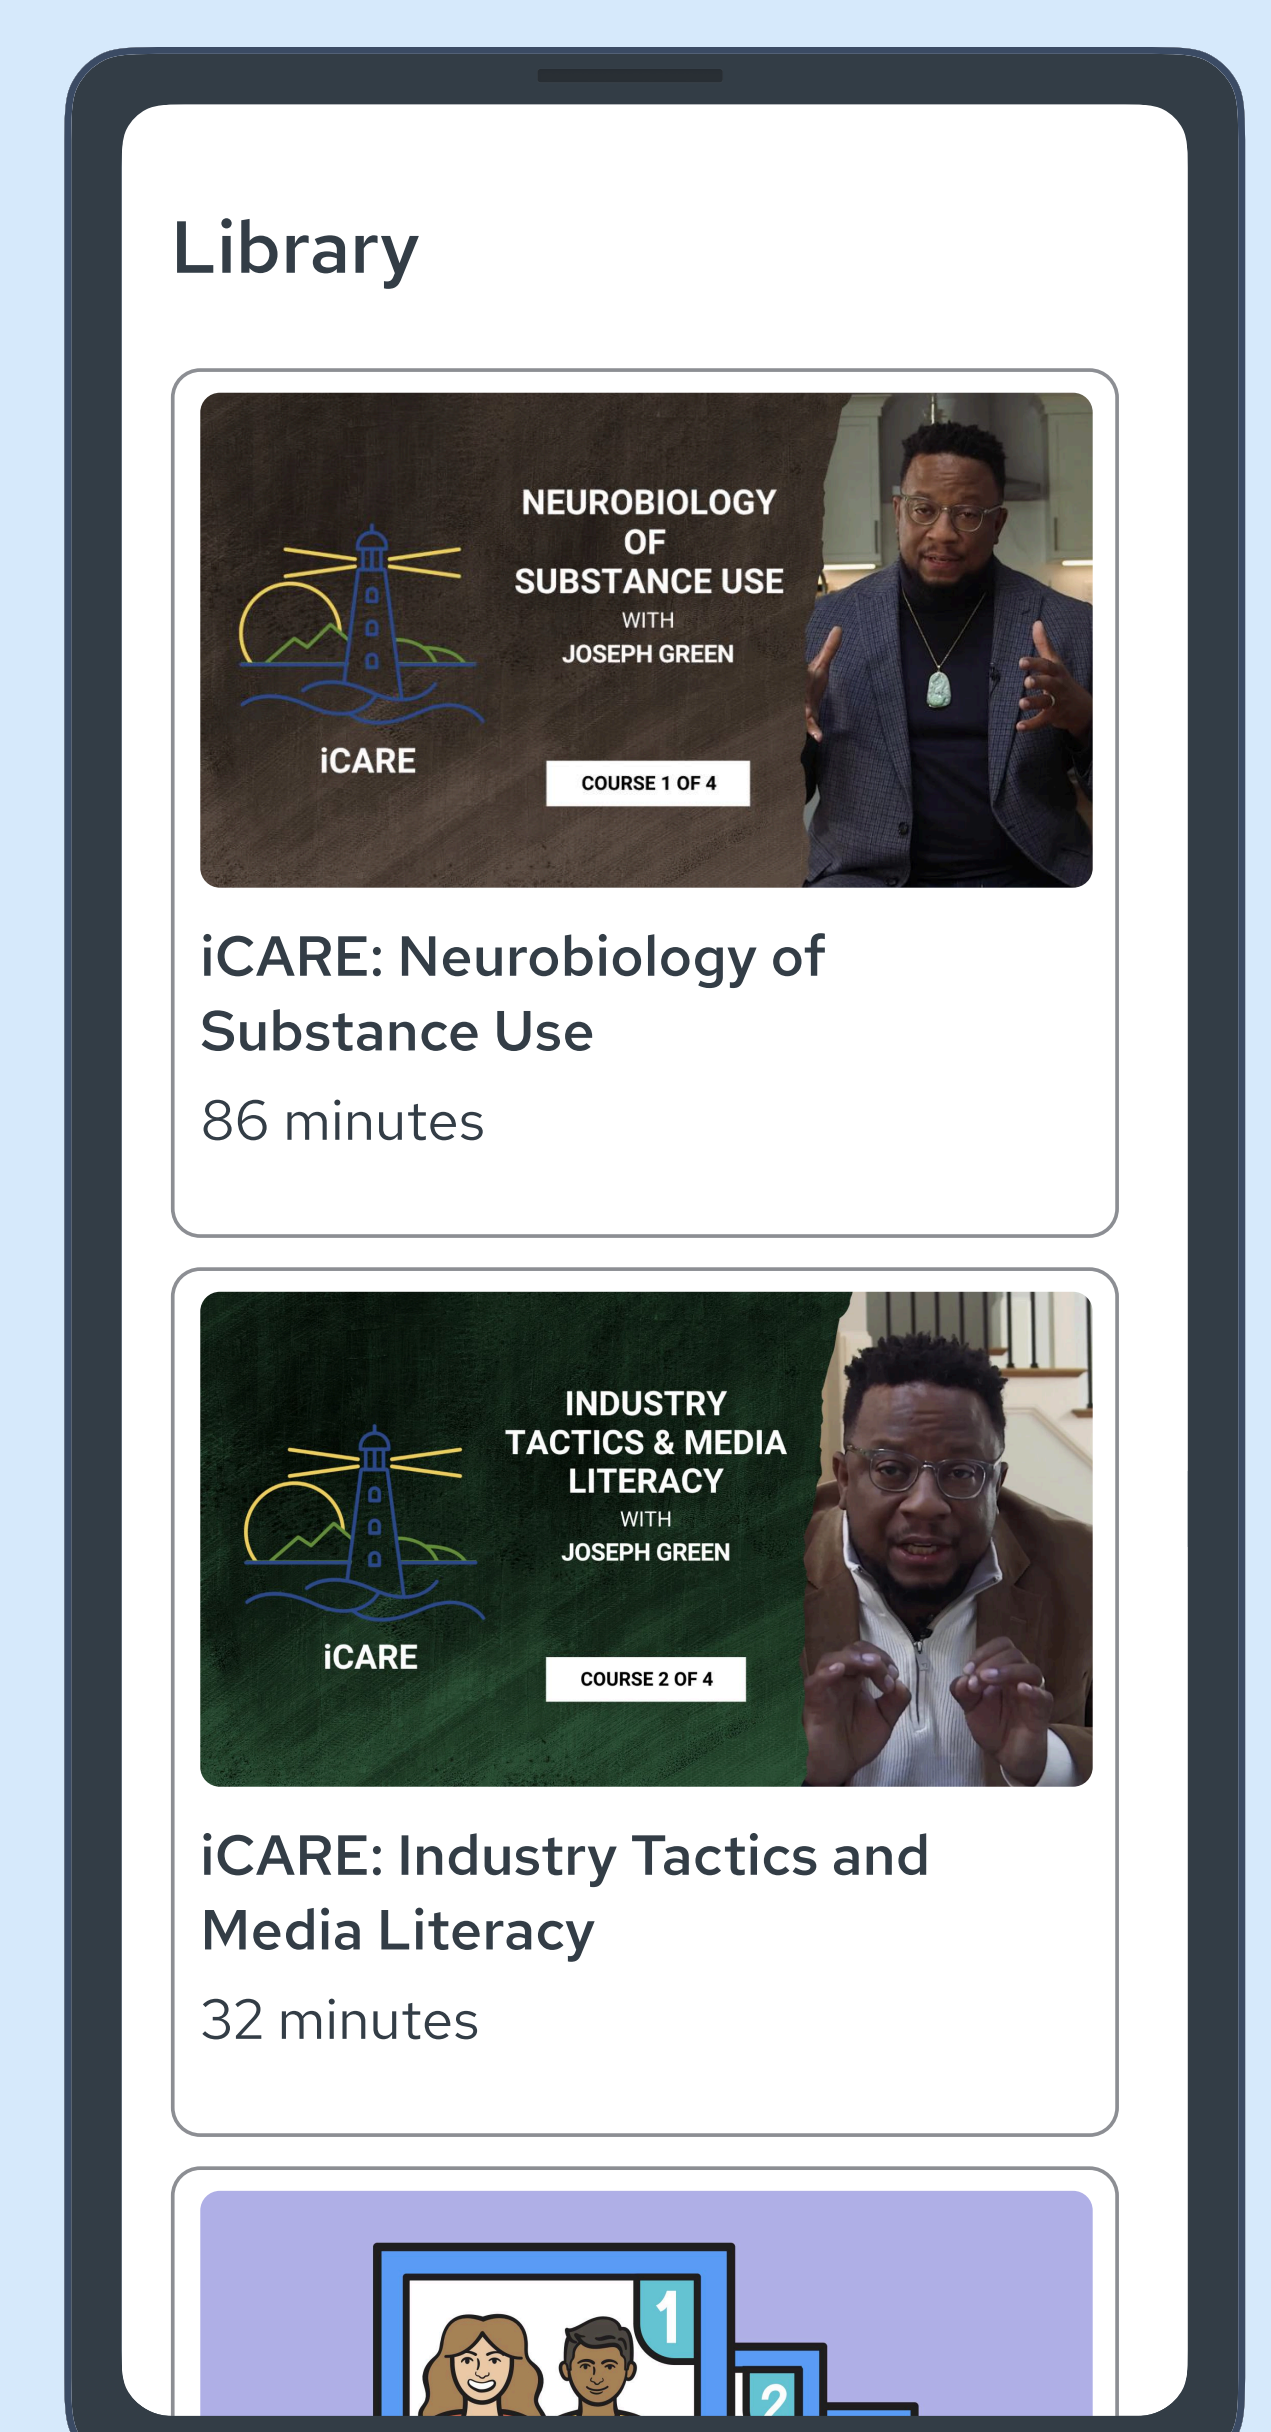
Library

iCARE

NEUROBIOLOGY OF SUBSTANCE USE
WITH
JOSEPH GREEN

COURSE 1 OF 4

iCARE: Neurobiology of Substance Use

86 minutes

iCARE

INDUSTRY TACTICS & MEDIA LITERACY
WITH
JOSEPH GREEN

COURSE 2 OF 4

iCARE: Industry Tactics and Media Literacy

32 minutes

1

2